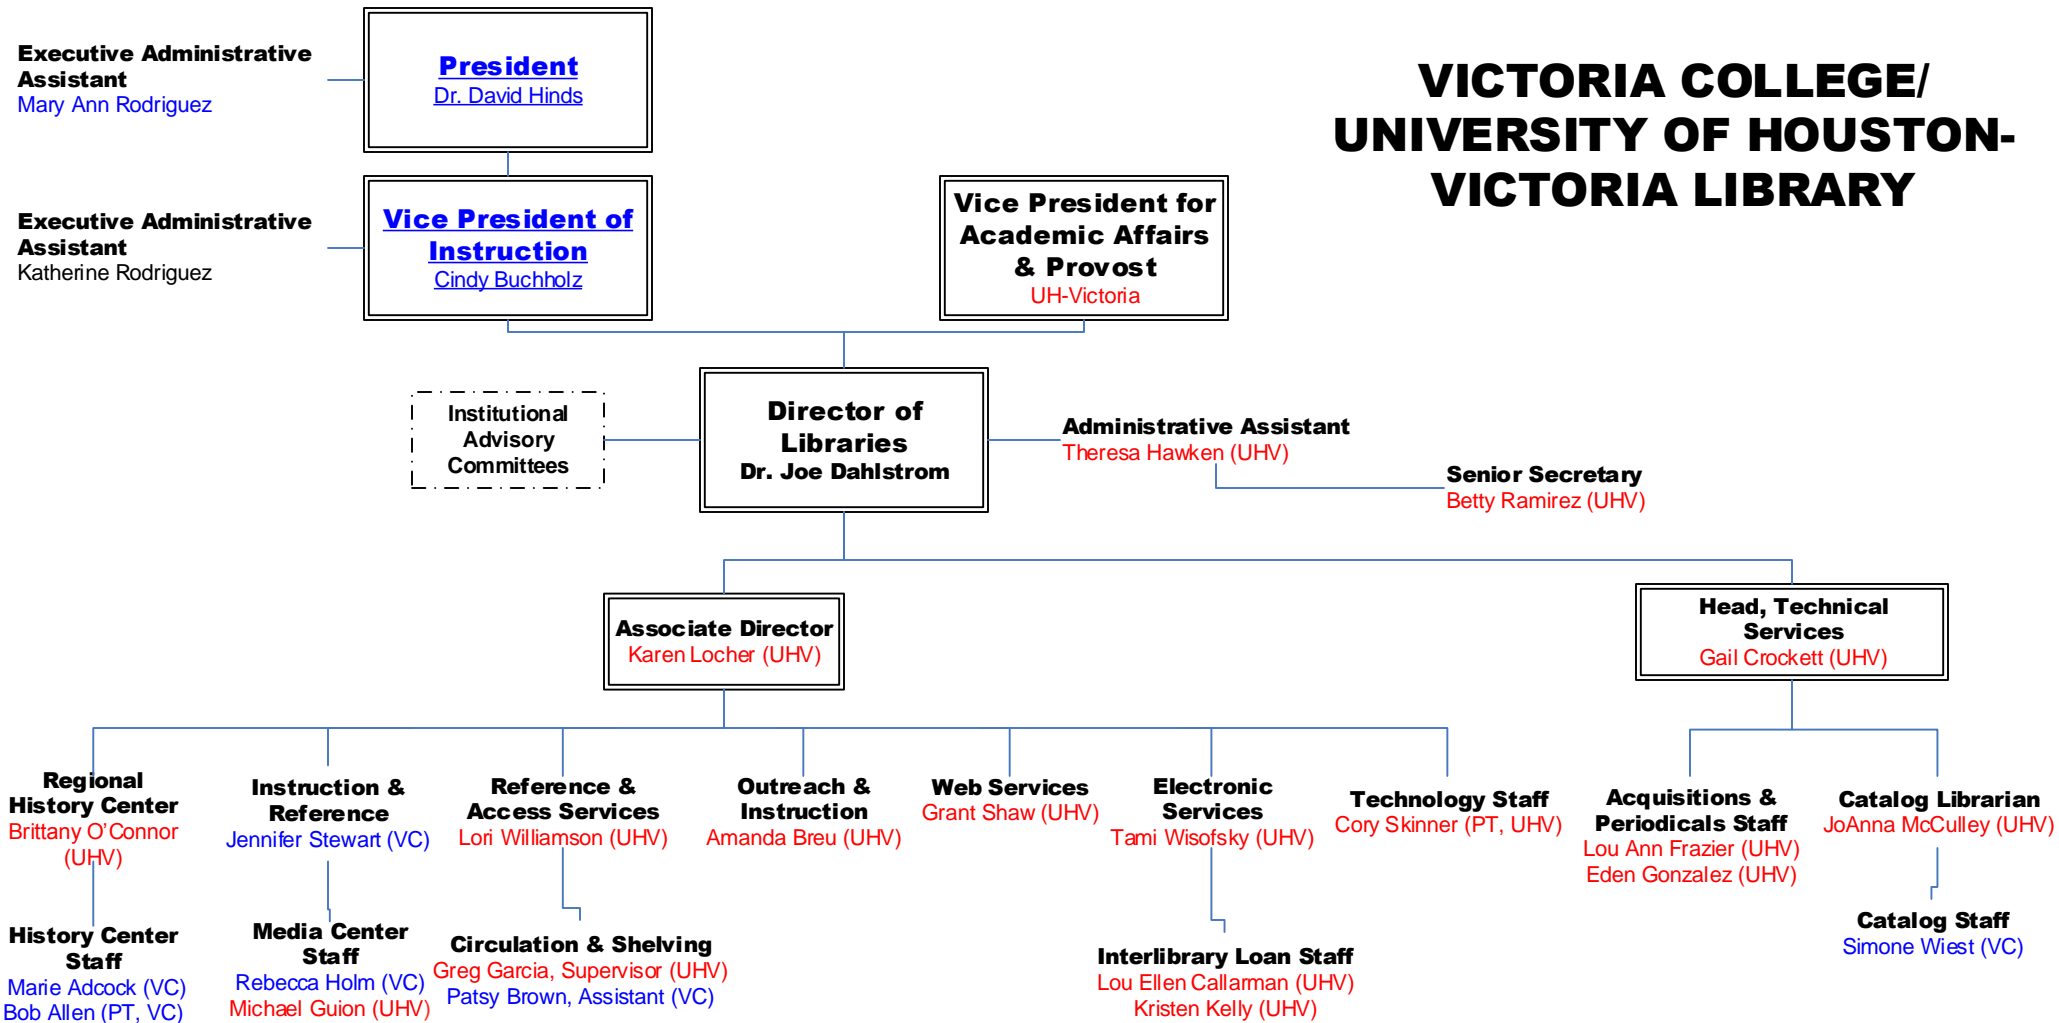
Executive Administrative Assistant
Mary Ann Rodriguez

President
Dr. David Hinds

VICTORIA COLLEGE/ UNIVERSITY OF HOUSTON-VICTORIA LIBRARY

Executive Administrative Assistant
Katherine Rodriguez

Vice President of Instruction
Cindy Buchholz

Vice President for Academic Affairs & Provost
UH-Victoria

Institutional Advisory Committees

Director of Libraries
Dr. Joe Dahlstrom

Administrative Assistant
Theresa Hawken (UHV)

Senior Secretary
Betty Ramirez (UHV)

Associate Director
Karen Locher (UHV)

Head, Technical Services
Gail Crockett (UHV)

Regional History Center
Brittany O'Connor (UHV)

History Center Staff
Marie Adcock (VC)
Bob Allen (PT, VC)

Instruction & Reference
Jennifer Stewart (VC)

Media Center Staff
Rebecca Holm (VC)
Michael Guion (UHV)

Reference & Access Services
Lori Williamson (UHV)

Circulation & Shelving
Greg Garcia, Supervisor (UHV)
Patsy Brown, Assistant (VC)

Outreach & Instruction
Amanda Breu (UHV)

Web Services
Grant Shaw (UHV)

Electronic Services
Tami Wisofsky (UHV)

Interlibrary Loan Staff
Lou Ellen Callarman (UHV)
Kristen Kelly (UHV)

Technology Staff
Cory Skinner (PT, UHV)

Acquisitions & Periodicals Staff
Lou Ann Frazier (UHV)
Eden Gonzalez (UHV)

Catalog Librarian
JoAnna McCulley (UHV)

Catalog Staff
Simone Wiest (VC)